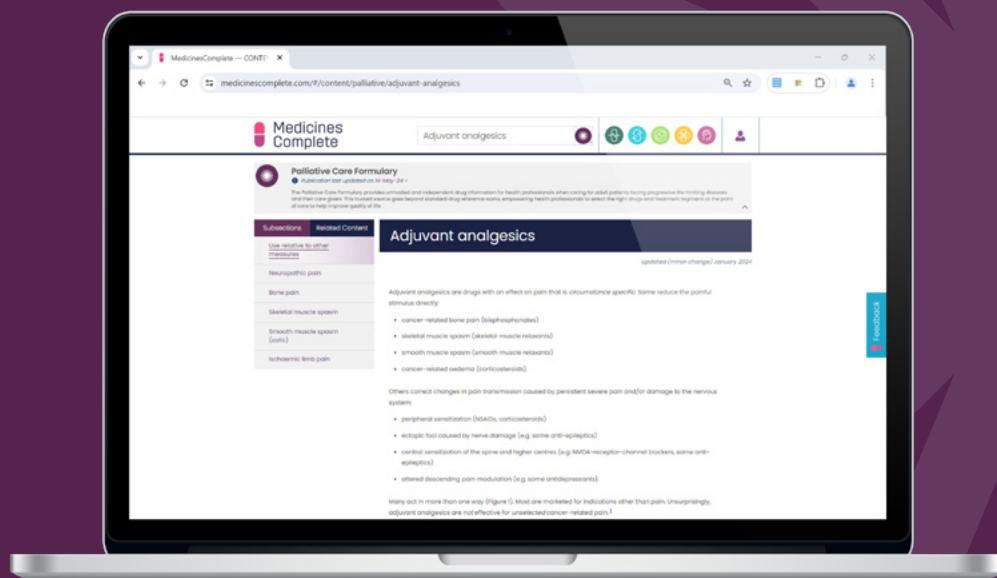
MedicinesComplete — CONTE ×

medicinescomplete.com/#/content/palliative/adjuvant-analgesics

Medicines Complete

Adjuvant analgesics

Palliative Care Formulary

Publication last updated on 14-May-24

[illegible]

Subsections | Related Content

Use relative to other measures

Neuropathic pain

Bone pain

Skeletal muscle spasm

Smooth muscle spasm (colic)

Ischaemic limb pain

Adjuvant analgesics

Updated (minor change) January 2024

Adjuvant analgesics are drugs with an effect on pain that is circumstance specific. Some reduce the painful stimulus directly:

• cancer-related bone pain (bisphosphonates)

• skeletal muscle spasm (skeletal muscle relaxants)

• smooth muscle spasm (smooth muscle relaxants)

• cancer-related oedema (corticosteroids)

Others correct changes in pain transmission caused by persistent severe pain and/or damage to the nervous system:

• peripheral sensitization (NSAIDs, corticosteroids)

• ectopic foci caused by nerve damage (e.g. some anti-epileptics)

• central sensitization of the spine and higher centres (e.g. NMDA-receptor-channel blockers, some anti-epileptics)

• altered descending pain modulation (e.g. some antidepressants)

Many act in more than one way (Figure 1). Most are marketed for indications other than pain. Unsurprisingly, adjuvant analgesics are not effective for unselected cancer-related pain.$^1$

Feedback